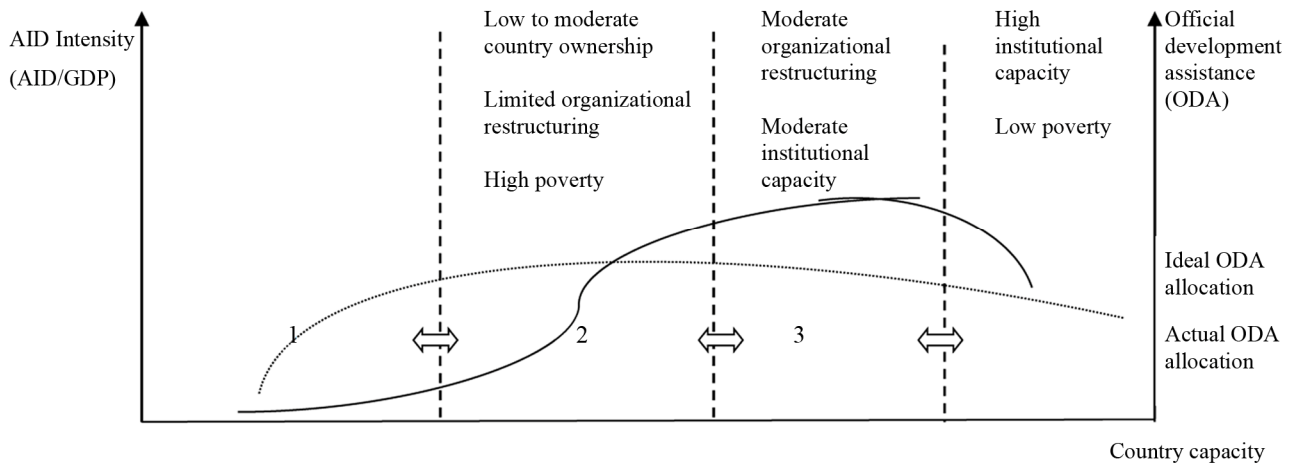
AID Intensity
(AID/GDP)

Low to moderate country ownership

Limited organizational restructuring

High poverty

Moderate organizational restructuring

Moderate institutional capacity

High institutional capacity

Low poverty

Official development assistance (ODA)

Ideal ODA allocation

Actual ODA allocation

1

2

3

Country capacity